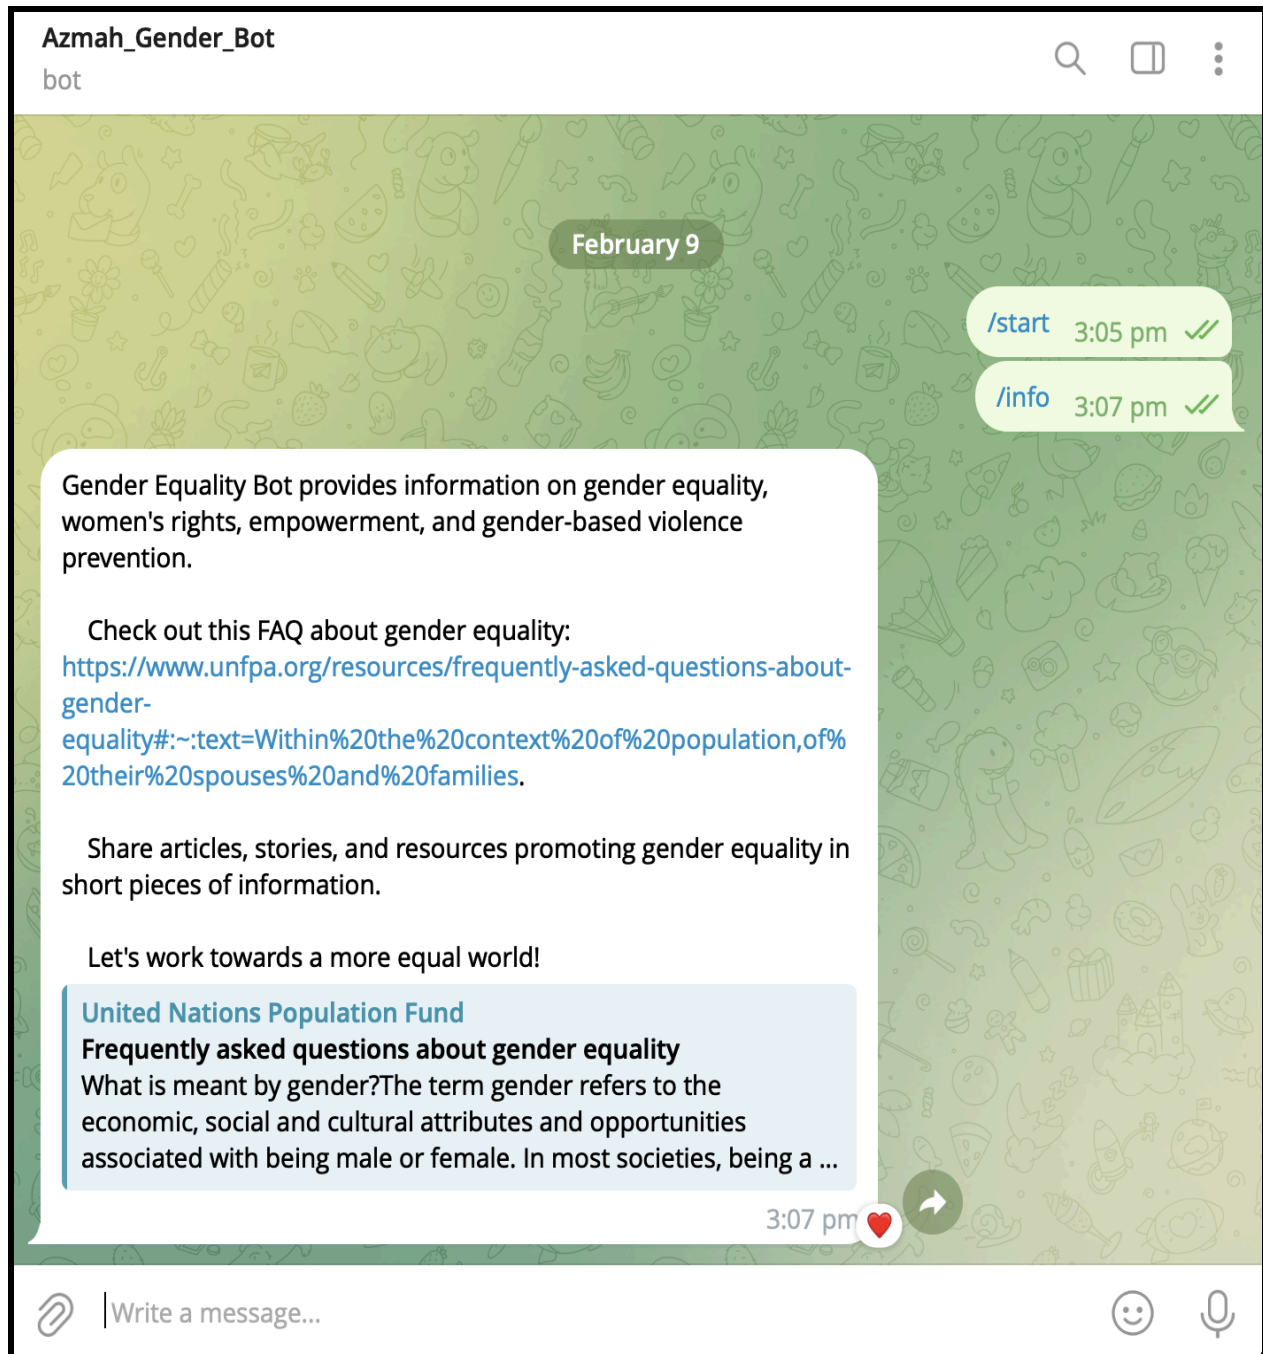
Azmah_Gender_Bot
bot

February 9

/start 3:05 pm

/info 3:07 pm

Gender Equality Bot provides information on gender equality, women's rights, empowerment, and gender-based violence prevention.

Check out this FAQ about gender equality: https://www.unfpa.org/resources/frequently-asked-questions-about-gender-equality#:~:text=Within%20the%20context%20of%20population,of%20their%20spouses%20and%20families.

Share articles, stories, and resources promoting gender equality in short pieces of information.

Let's work towards a more equal world!

United Nations Population Fund
Frequently asked questions about gender equality
What is meant by gender?The term gender refers to the economic, social and cultural attributes and opportunities associated with being male or female. In most societies, being a ...

3:07 pm

Write a message...